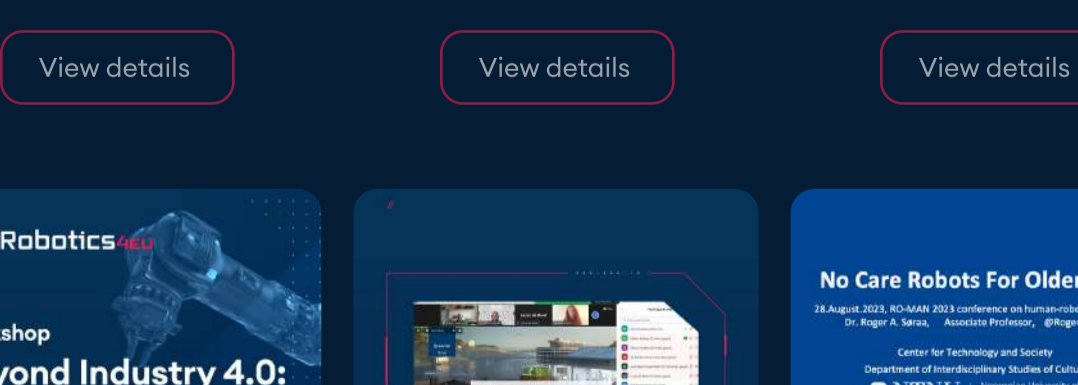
View details

View details

View details

Robotics4EU

shop

yond Industry 4.0:

No Care Robots For Older

28.August.2023, RO-MAN 2023 conference on human-robo

Dr. Roger A. Søraa, Associate Professor, @Roge

Center for Technology and Society

Department of Interdisciplinary Studies of Cultu